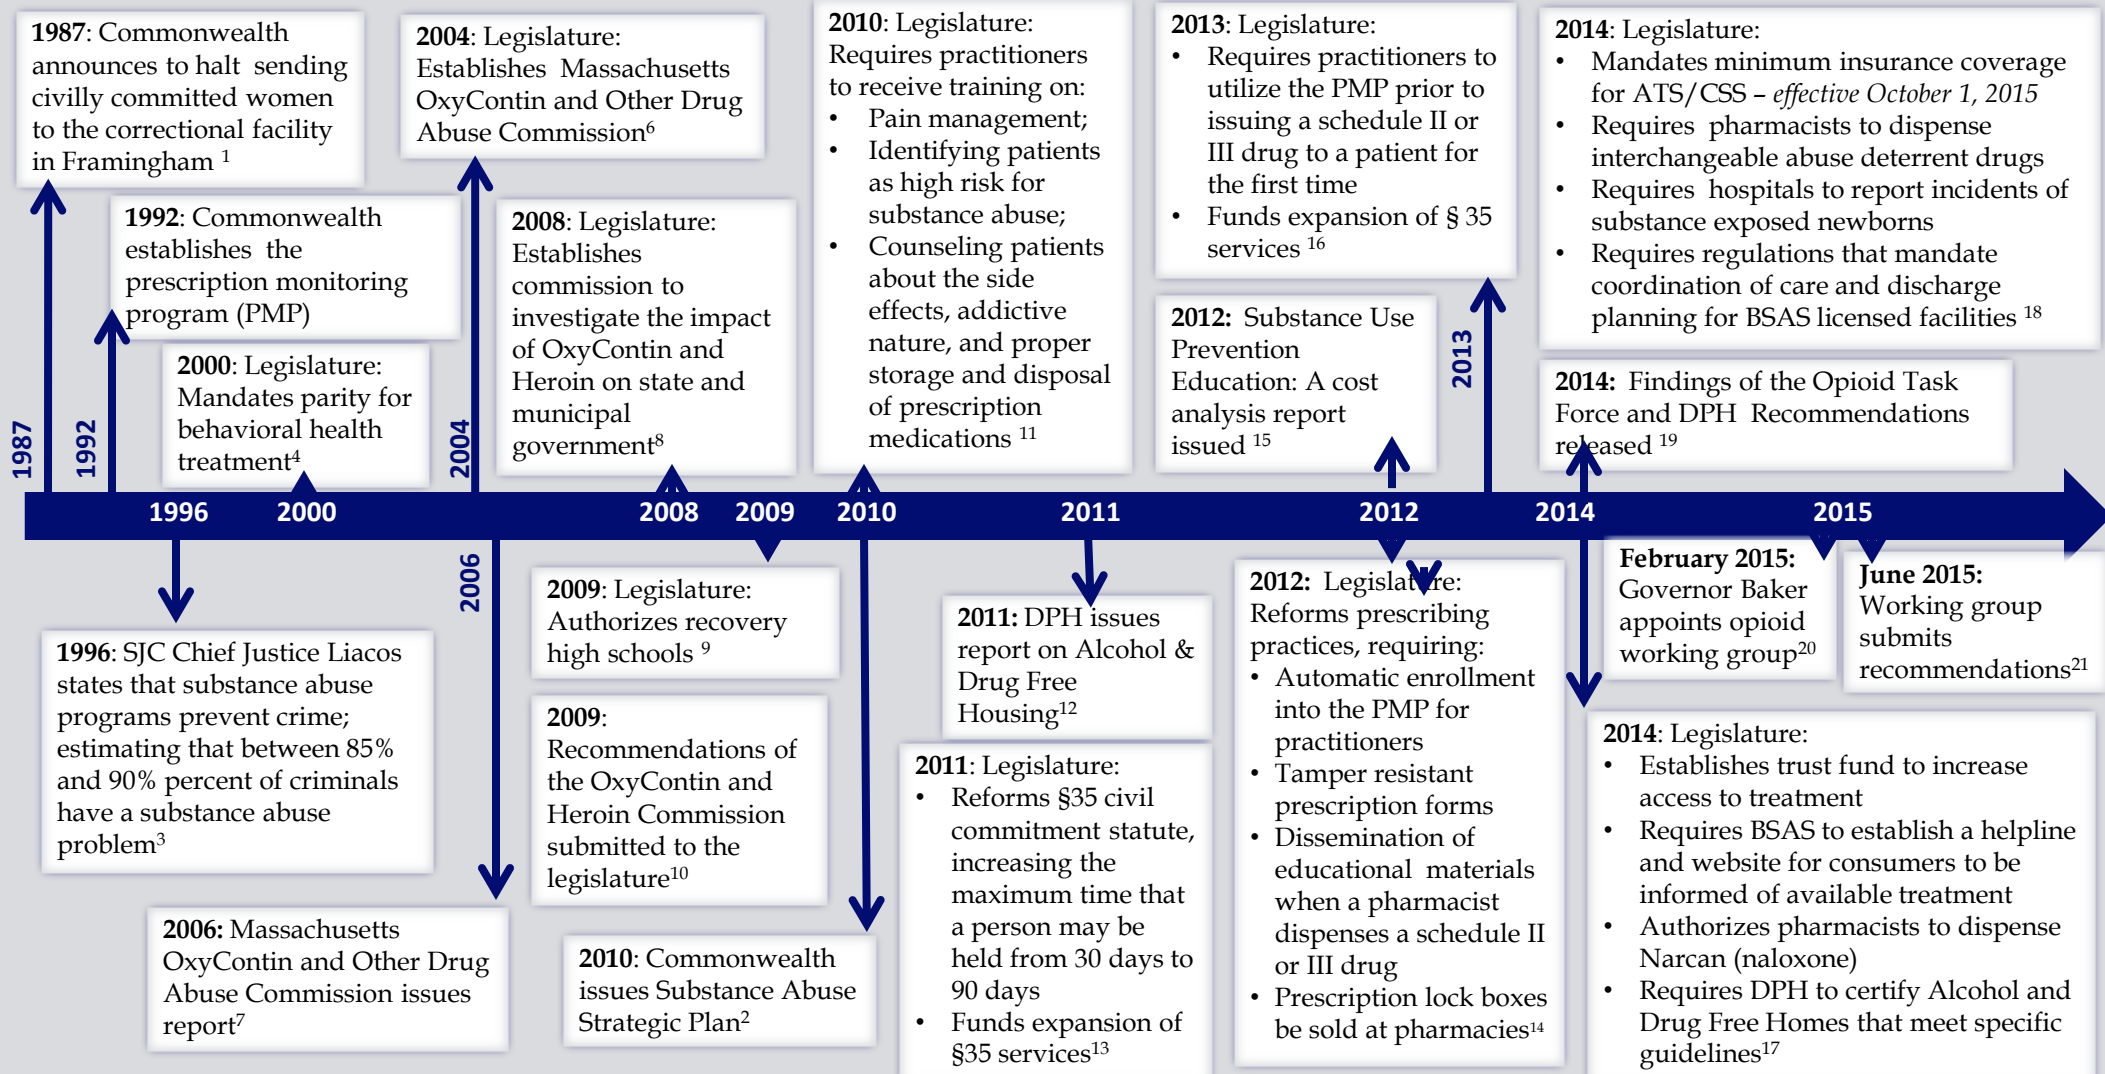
**1987**: Commonwealth announces to halt sending civilly committed women to the correctional facility in Framingham $^{1}$

**1992**: Commonwealth establishes the prescription monitoring program (PMP)

**2000**: Legislature: Mandates parity for behavioral health treatment$^{4}$

**2004**: Legislature: Establishes Massachusetts OxyContin and Other Drug Abuse Commission$^{6}$

**2008**: Legislature: Establishes commission to investigate the impact of OxyContin and Heroin on state and municipal government$^{8}$

**2010**: Legislature: Requires practitioners to receive training on:
- Pain management;
- Identifying patients as high risk for substance abuse;
- Counseling patients about the side effects, addictive nature, and proper storage and disposal of prescription medications $^{11}$

**2013**: Legislature:
- Requires practitioners to utilize the PMP prior to issuing a schedule II or III drug to a patient for the first time
- Funds expansion of § 35 services $^{16}$

**2012: ** Substance Use Prevention Education: A cost analysis report issued $^{15}$

**2014**: Legislature:
- Mandates minimum insurance coverage for ATS/CSS – *effective October 1, 2015*
- Requires pharmacists to dispense interchangeable abuse deterrent drugs
- Requires hospitals to report incidents of substance exposed newborns
- Requires regulations that mandate coordination of care and discharge planning for BSAS licensed facilities $^{18}$

**2014: ** Findings of the Opioid Task Force and DPH Recommendations released $^{19}$

1987 1992 2004 2013

1996 2000 2008 2009 2010 2011 2012 2014 2015

2006

**1996**: SJC Chief Justice Liacos states that substance abuse programs prevent crime; estimating that between 85% and 90% percent of criminals have a substance abuse problem$^{3}$

**2006: ** Massachusetts OxyContin and Other Drug Abuse Commission issues report$^{7}$

**2009**: Legislature: Authorizes recovery high schools $^{9}$

**2009**: Recommendations of the OxyContin and Heroin Commission submitted to the legislature$^{10}$

**2010**: Commonwealth issues Substance Abuse Strategic Plan$^{2}$

**2011: ** DPH issues report on Alcohol & Drug Free Housing$^{12}$

**2011**: Legislature:
- Reforms §35 civil commitment statute, increasing the maximum time that a person may be held from 30 days to 90 days
- Funds expansion of §35 services$^{13}$

**2012: ** Legislature: Reforms prescribing practices, requiring:
- Automatic enrollment into the PMP for practitioners
- Tamper resistant prescription forms
- Dissemination of educational materials when a pharmacist dispenses a schedule II or III drug
- Prescription lock boxes be sold at pharmacies$^{14}$

**February 2015: ** Governor Baker appoints opioid working group$^{20}$

**June 2015: ** Working group submits recommendations$^{21}$

**2014**: Legislature:
- Establishes trust fund to increase access to treatment
- Requires BSAS to establish a helpline and website for consumers to be informed of available treatment
- Authorizes pharmacists to dispense Narcan (naloxone)
- Requires DPH to certify Alcohol and Drug Free Homes that meet specific guidelines$^{17}$